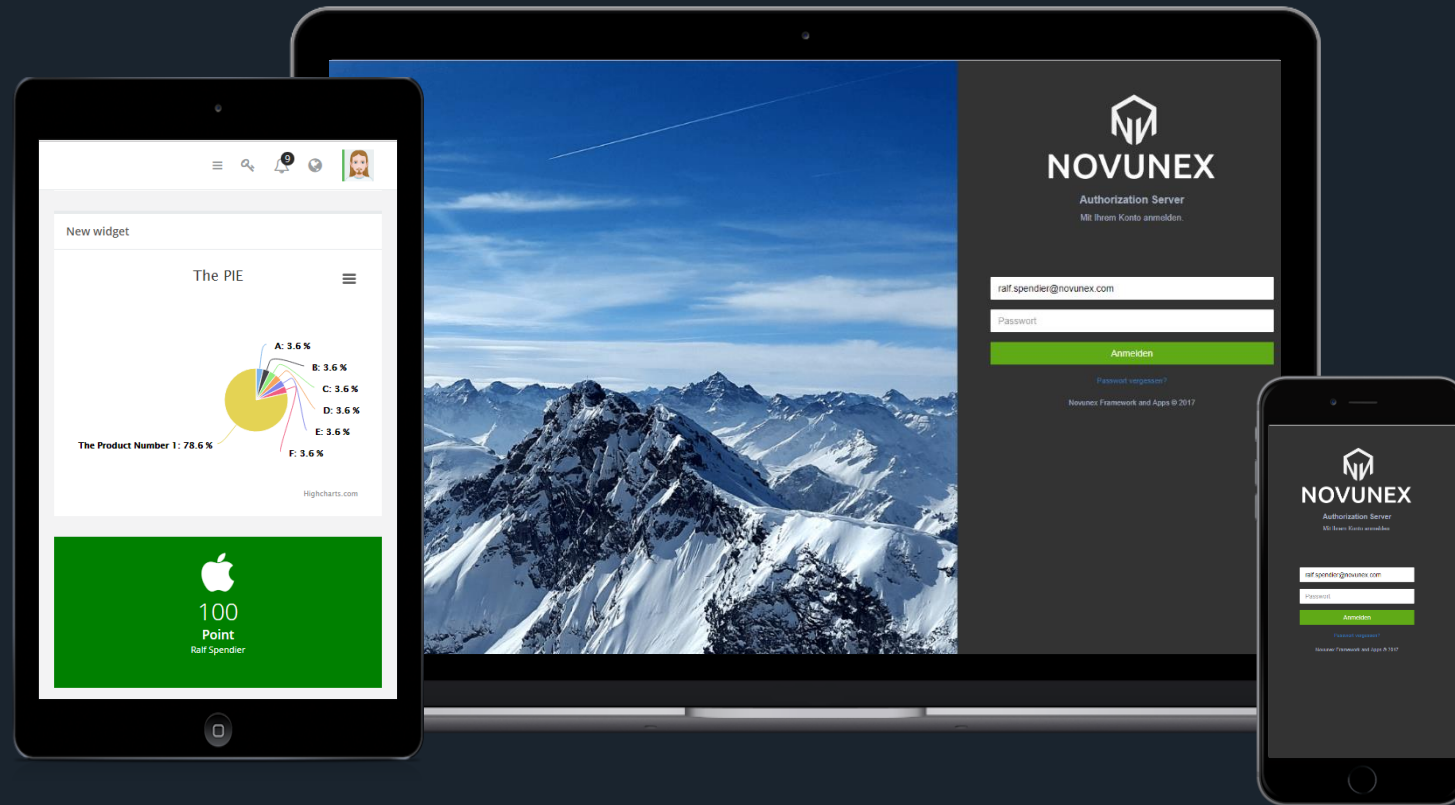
9

New widget

The PIE

A: 3.6 %
B: 3.6 %
C: 3.6 %
D: 3.6 %
E: 3.6 %
F: 3.6 %
The Product Number 1: 78.6 %

Highcharts.com

100
Point
Ralf Spendier

NOVUNEX
Authorization Server
Mit Ihrem Konto anmelden.

ralf.spendier@novunex.com
Passwort
Anmelden
Passwort vergessen?
Novunex Framework and Apps © 2017

NOVUNEX
Authorization Server
Mit Ihrem Konto anmelden
ralf.spendier@novunex.com
Passwort
Anmelden
Passwort vergessen?
Novunex Framework and Apps © 2017